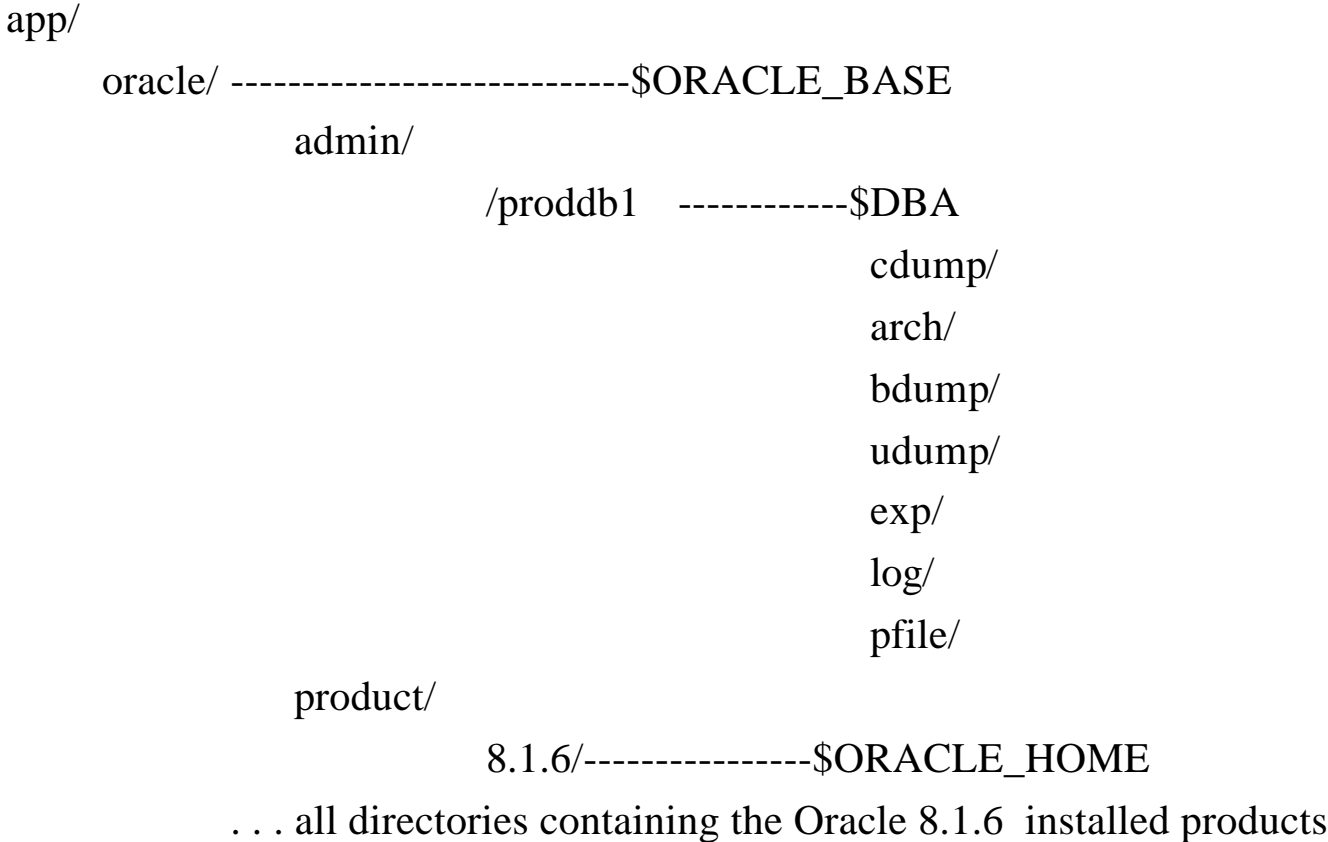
app/

oracle/ ----------------------------$ORACLE_BASE

admin/

/proddb1 ------------$DBA

cdump/

arch/

bdump/

udump/

exp/

log/

pfile/

product/

8.1.6/----------------$ORACLE_HOME

. . . all directories containing the Oracle 8.1.6 installed products